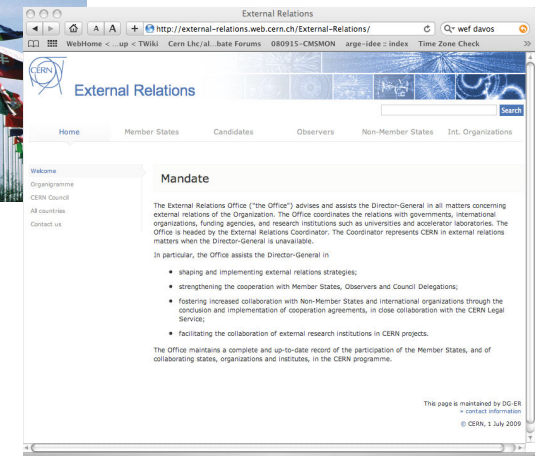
External Relations

A A + http://external-relations.web.cern.ch/External-Relations/

wef davos

WebHome < ...up < TWiki Cern Lhc/al...bate Forums 080915-CMSMON arge-idee :: index Time Zone Check

CERN

External Relations

Search

Home Member States Candidates Observers Non-Member States Int. Organizations

Welcome
Organigramme
CERN Council
All countries
Contact us

Mandate

The External Relations Office ("the Office") advises and assists the Director-General in all matters concerning external relations of the Organization. The Office coordinates the relations with governments, international organizations, funding agencies, and research institutions such as universities and accelerator laboratories. The Office is headed by the External Relations Coordinator. The Coordinator represents CERN in external relations matters when the Director-General is unavailable.

In particular, the Office assists the Director-General in

- shaping and implementing external relations strategies;
- strengthening the cooperation with Member States, Observers and Council Delegations;
- fostering increased collaboration with Non-Member States and international organizations through the conclusion and implementation of cooperation agreements, in close collaboration with the CERN Legal Service;
- facilitating the collaboration of external research institutions in CERN projects.

The Office maintains a complete and up-to-date record of the participation of the Member States, and of collaborating states, organizations and institutes, in the CERN programme.

This page is maintained by DG-ER
» contact information
© CERN, 1 July 2009